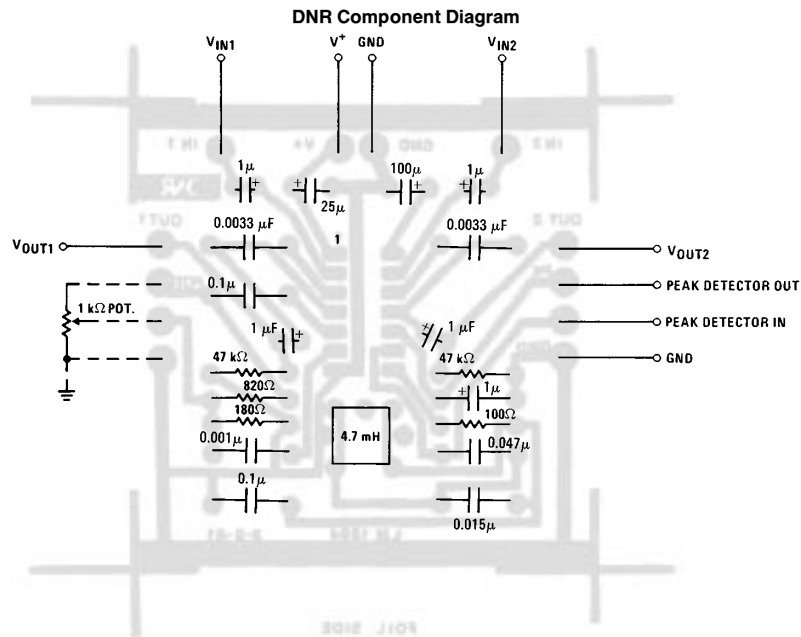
DNR Component Diagram

$V_{IN1}$

$V^+$

GND

$V_{IN2}$

IN 1

V+

GND

IN 2

$1\mu$

$25\mu$

$100\mu$

$1\mu$

OUT1

OUT 2

$0.0033\ \mu F$

1

$0.0033\ \mu F$

$V_{OUT1}$

$V_{OUT2}$

$0.1\mu$

PEAK DETECTOR OUT

$1\ k\Omega$ POT.

$1\ \mu F$

$1\ \mu F$

PEAK DETECTOR IN

$47\ k\Omega$

$47\ k\Omega$

GND

$820\Omega$

$1\mu$

$180\Omega$

$100\Omega$

4.7 mH

$0.001\mu$

$0.047\mu$

$0.1\mu$

$0.015\mu$

FOIL SIDE